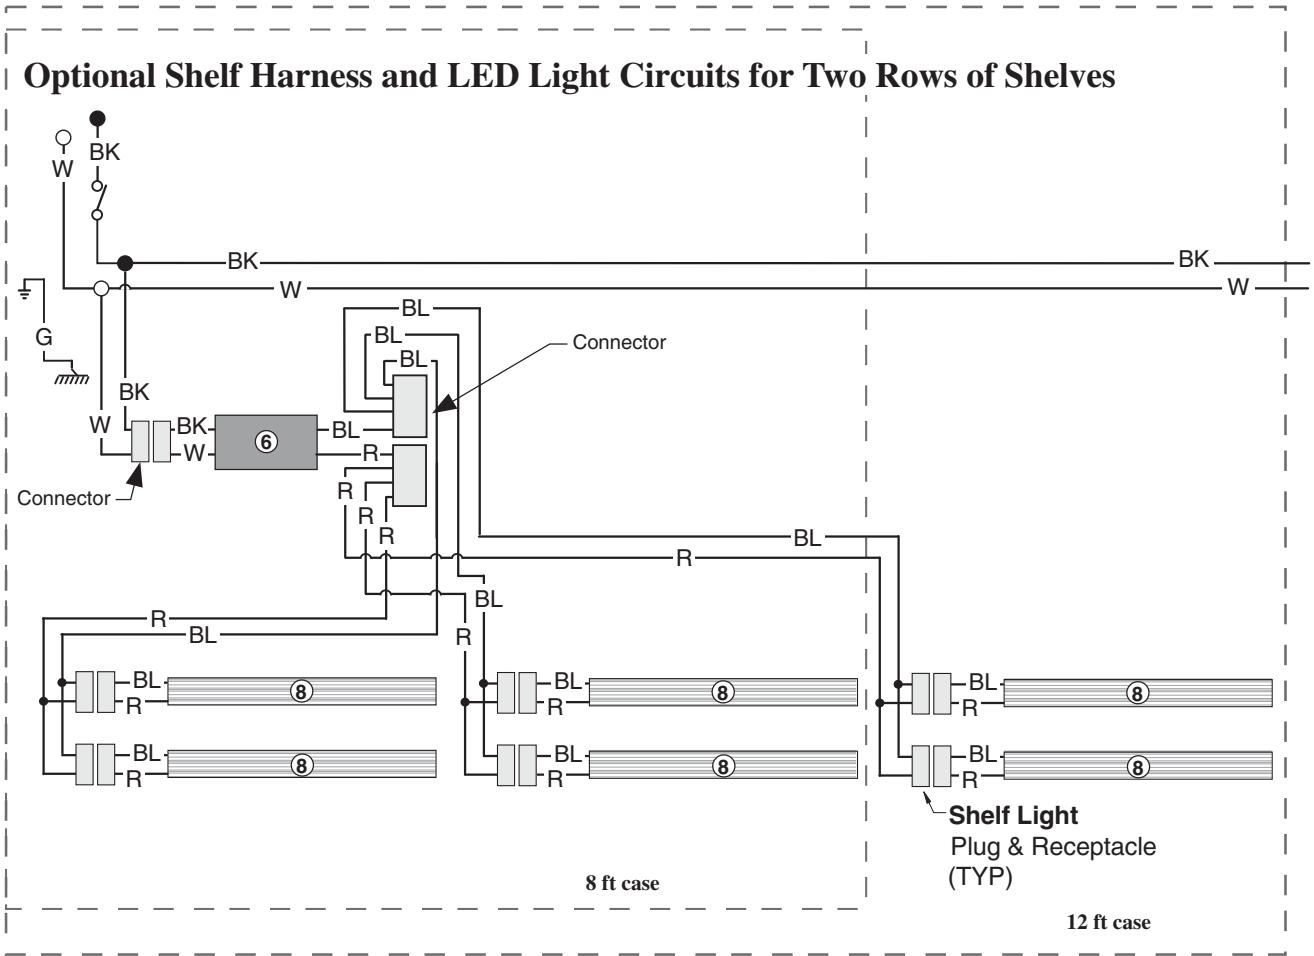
Optional Shelf Harness and LED Light Circuits for Two Rows of Shelves

W
BK
BK
W
BK
W
G
BL
BL
BL
Connector
BK
W
BK
W
6
BL
R
R
R
R
Connector
BL
R
R
BL
BL
R
BL
R
8
BL
R
8
BL
R
8
BL
R
8
BL
R
8
BL
R
8
Shelf Light
Plug & Receptacle
(TYP)
8 ft case
12 ft case